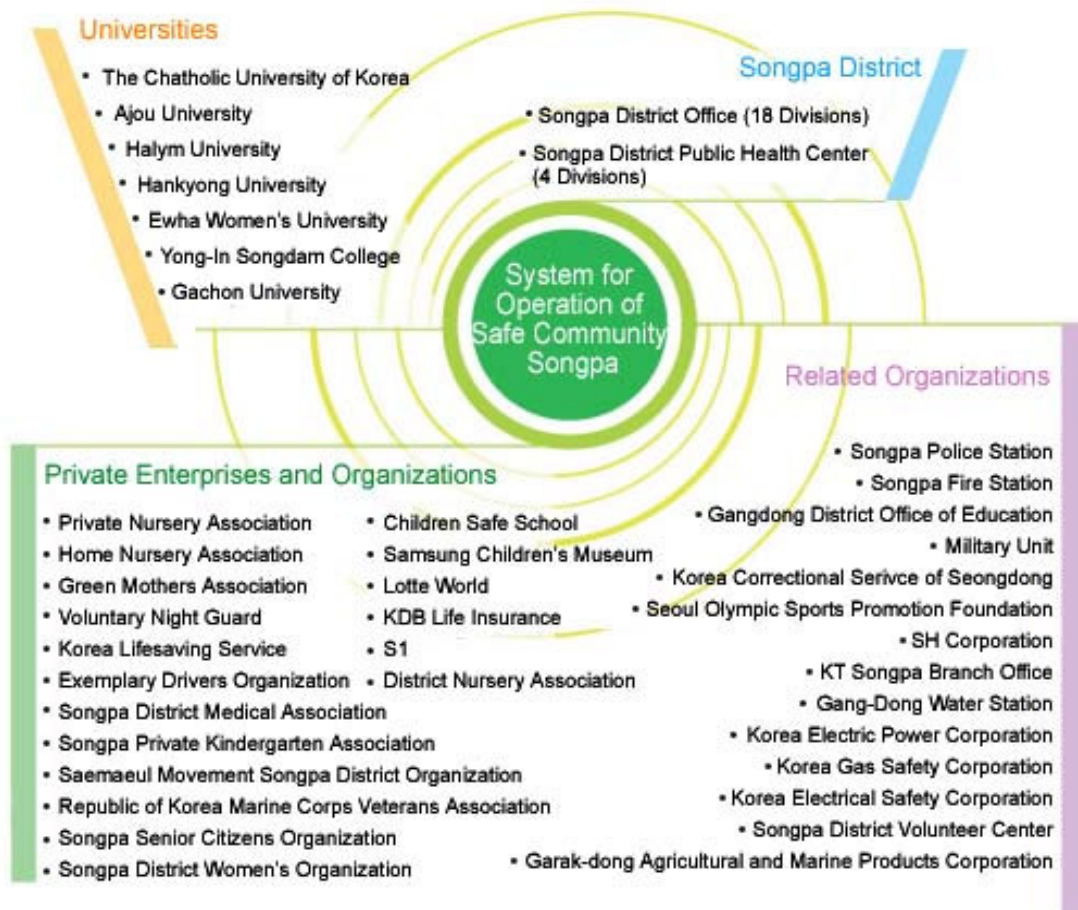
Universities

• The Chatholic University of Korea
• Ajou University
• Halym University
• Hankyong University
• Ewha Women's University
• Yong-In Songdam College
• Gachon University

Songpa District

• Songpa District Office (18 Divisions)
• Songpa District Public Health Center (4 Divisions)

System for Operation of Safe Community Songpa

Related Organizations

• Songpa Police Station
• Songpa Fire Station
• Gangdong District Office of Education
• Military Unit
• Korea Correctional Serivce of Seongdong
• Seoul Olympic Sports Promotion Foundation
• SH Corporation
• KT Songpa Branch Office
• Gang-Dong Water Station
• Korea Electric Power Corporation
• Korea Gas Safety Corporation
• Korea Electrical Safety Corporation
• Songpa District Volunteer Center
• Garak-dong Agricultural and Marine Products Corporation

Private Enterprises and Organizations

• Private Nursery Association
• Home Nursery Association
• Green Mothers Association
• Voluntary Night Guard
• Korea Lifesaving Service
• Exemplary Drivers Organization
• Songpa District Medical Association
• Songpa Private Kindergarten Association
• Saemaeul Movement Songpa District Organization
• Republic of Korea Marine Corps Veterans Association
• Songpa Senior Citizens Organization
• Songpa District Women's Organization

• Children Safe School
• Samsung Children's Museum
• Lotte World
• KDB Life Insurance
• S1
• District Nursery Association